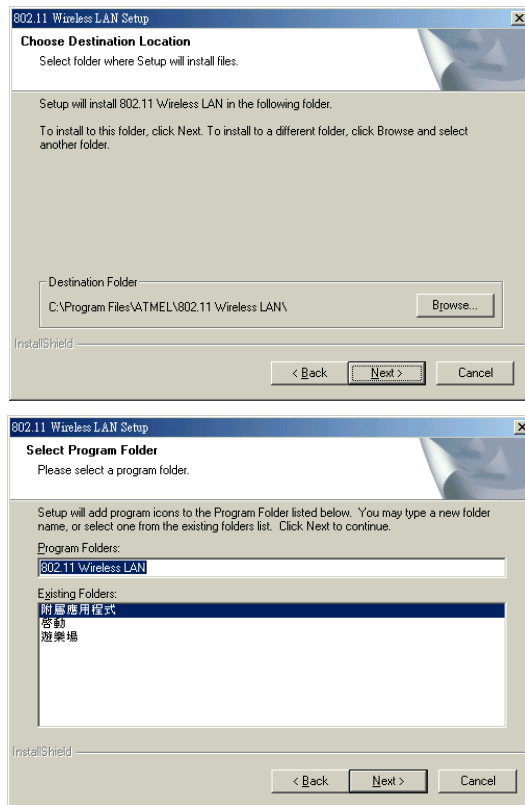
802.11 Wireless LAN Setup

Choose Destination Location

Select folder where Setup will install files.

Setup will install 802.11 Wireless LAN in the following folder.

To install to this folder, click Next. To install to a different folder, click Browse and select another folder.

Destination Folder

C:\Program Files\ATMEL\802.11 Wireless LAN\

Browse...

InstallShield

< Back

Next >

Cancel

802.11 Wireless LAN Setup

Select Program Folder

Please select a program folder.

Setup will add program icons to the Program Folder listed below. You may type a new folder name, or select one from the existing folders list. Click Next to continue.

Program Folders:

802.11 Wireless LAN

Existing Folders:

附屬應用程式
啓動
遊樂場

InstallShield

< Back

Next >

Cancel